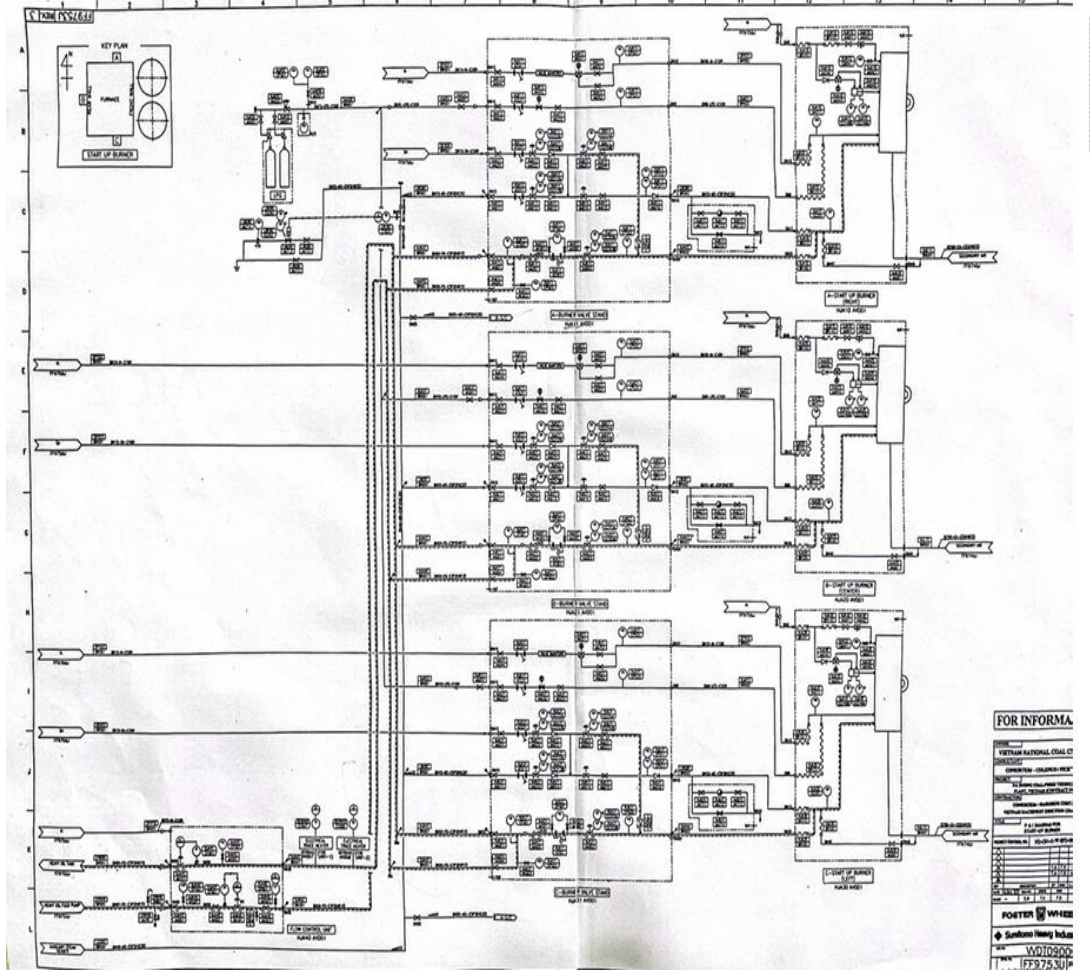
KEY PLAN

FURNACE

START UP BURNER

A-BURNER VALVE STAND

A-START UP BURNER (RIGHT)

B-BURNER VALVE STAND

B-START UP BURNER (CENTER)

C-BURNER VALVE STAND

C-START UP BURNER (LEFT)

FLOW CONTROL UNIT

SECONDARY AIR

SECONDARY AIR

SECONDARY AIR

FOR INFORMA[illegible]

VIETNAM NATIONAL COAL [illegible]

FOSTER WHEE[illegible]

Sumitomo Heavy Indus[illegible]

VDT090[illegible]

FF2753U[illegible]